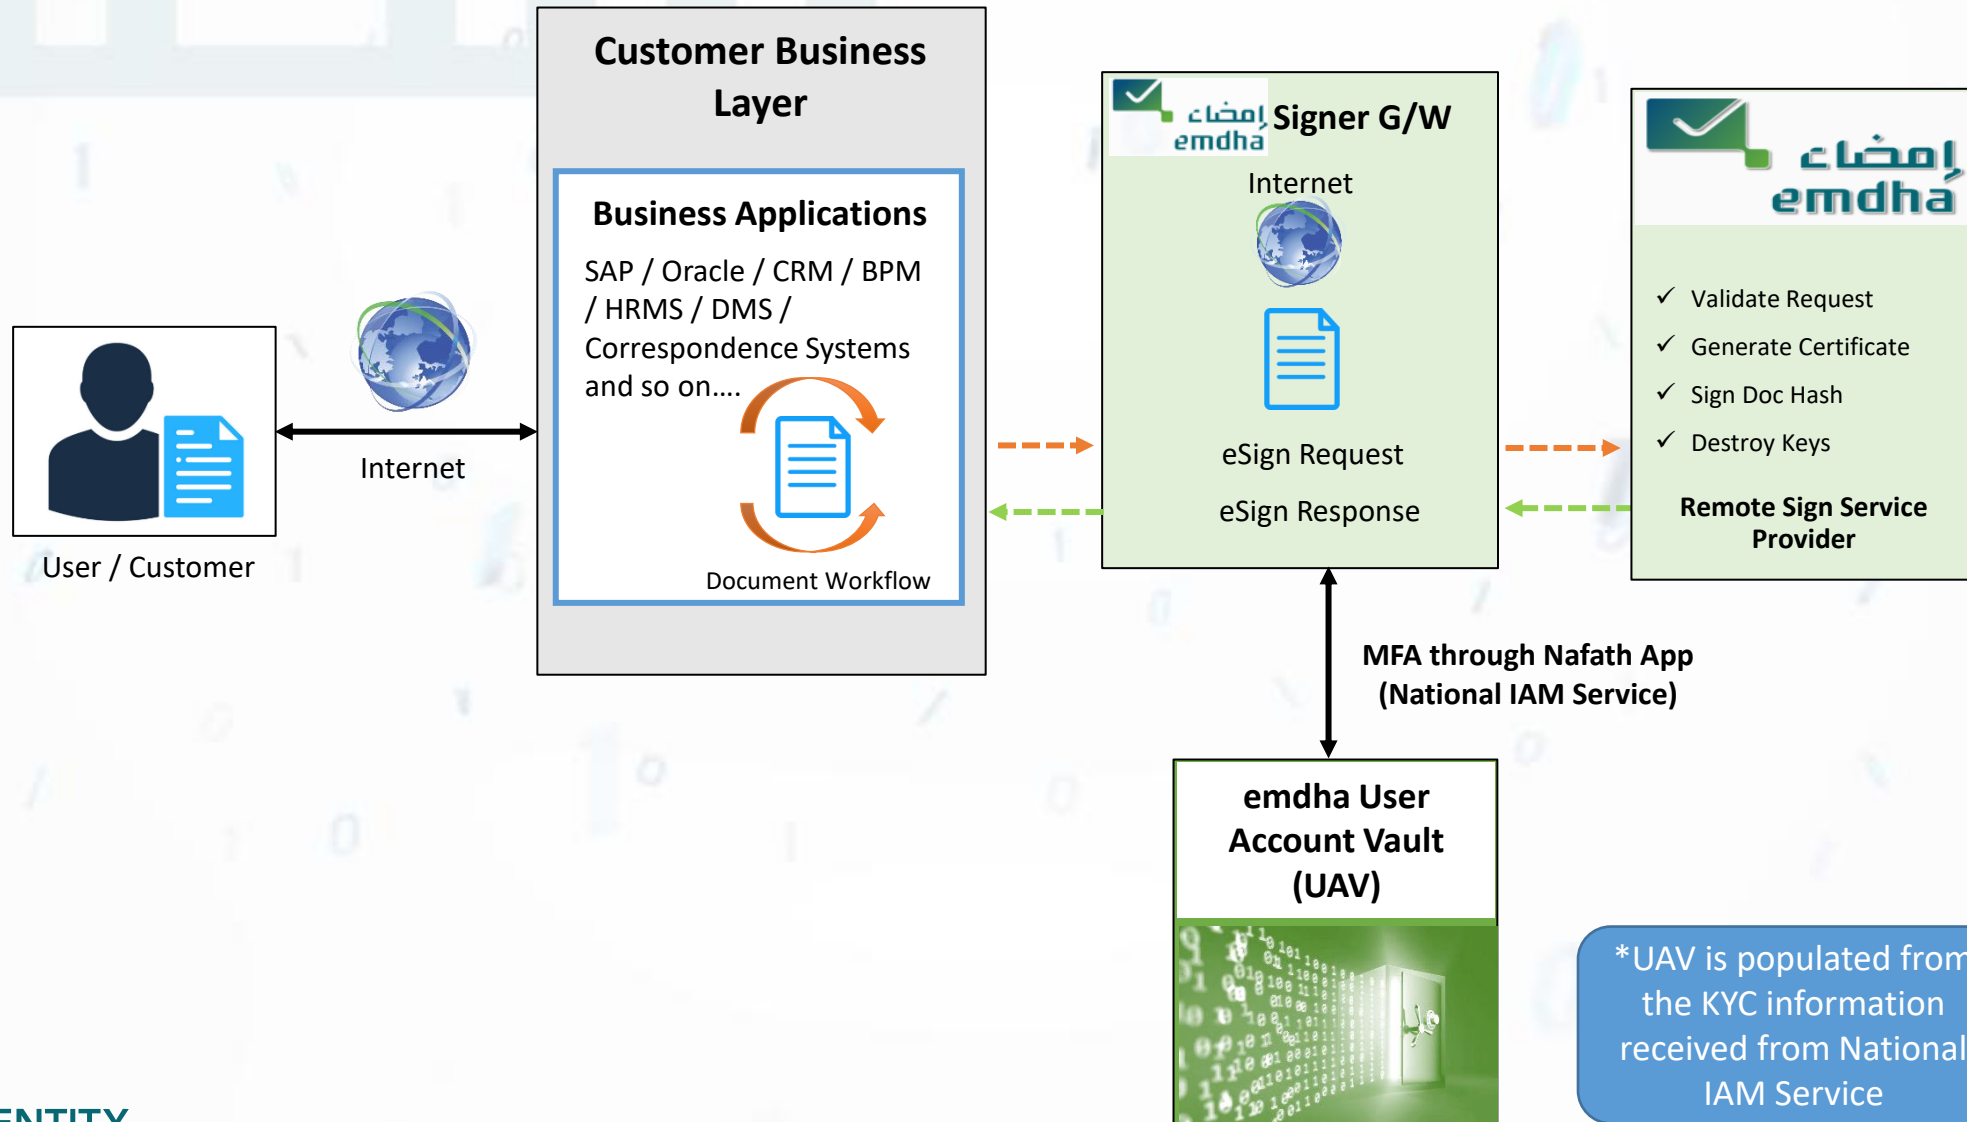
Customer Business Layer

Business Applications

SAP / Oracle / CRM / BPM / HRMS / DMS / Correspondence Systems and so on….

Document Workflow

User / Customer

Internet

إمضاء emdha Signer G/W

Internet

eSign Request

eSign Response

إمضاء emdha

✓ Validate Request
✓ Generate Certificate
✓ Sign Doc Hash
✓ Destroy Keys

Remote Sign Service Provider

MFA through Nafath App (National IAM Service)

emdha User Account Vault (UAV)

*UAV is populated from the KYC information received from National IAM Service

ENTITY